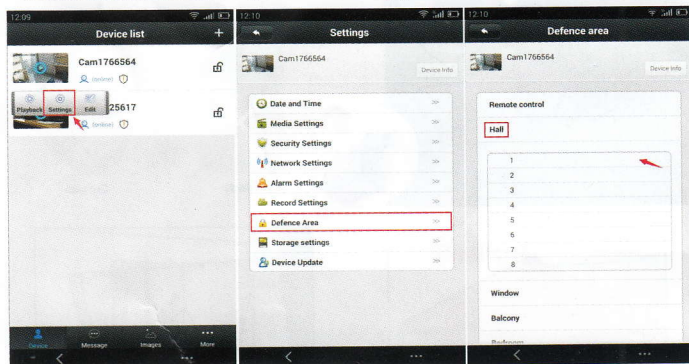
12:09

Device list

+

Cam1766564

(online)

Playback Settings Edit 25617

(online)

Device Message Images More

12:10

Settings

Cam1766564

Device Info

Date and Time

Media Settings

Security Settings

Network Settings

Alarm Settings

Record Settings

Defence Area

Storage settings

Device Update

12:10

Defence area

Cam1766564

Device Info

Remote control

Hall

1
2
3
4
5
6
7
8

Window

Balcony

Bedroom